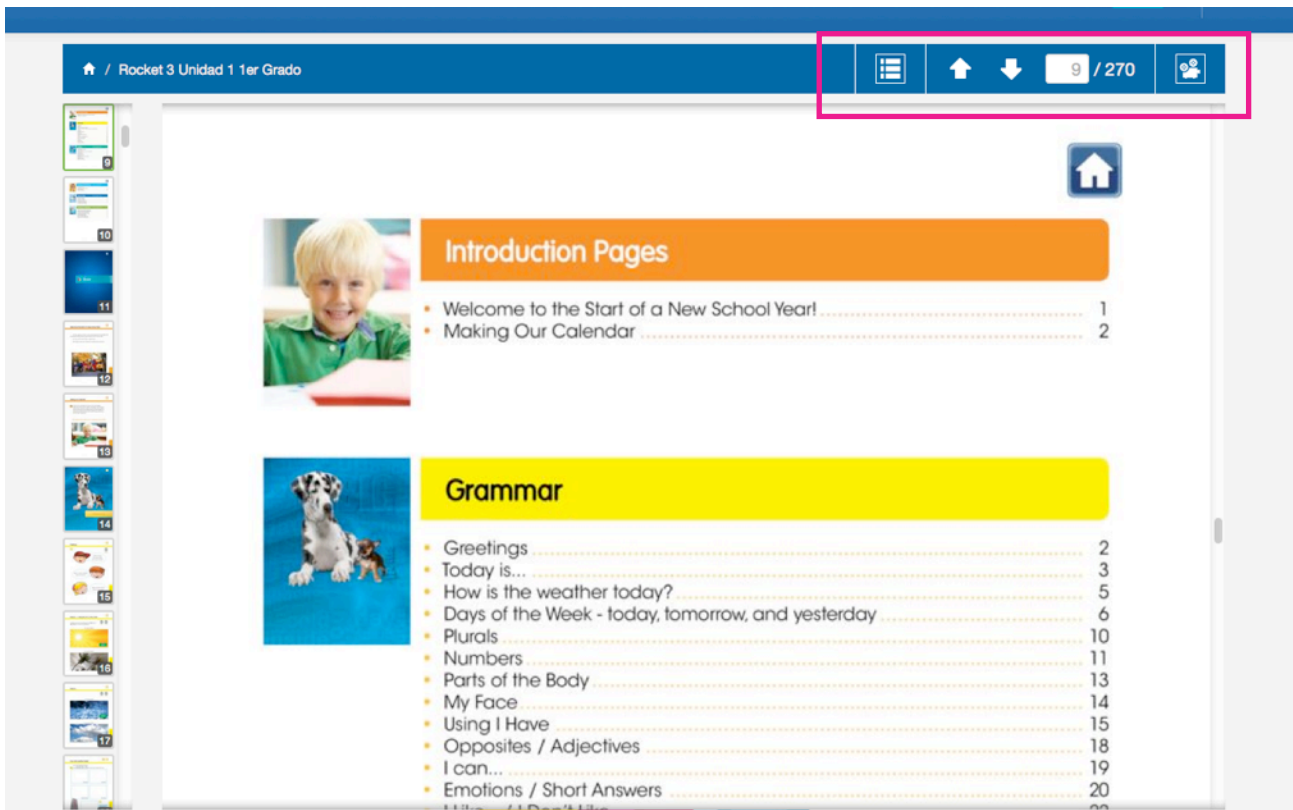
/ Rocket 3 Unidad 1 1er Grado

9 / 270

9
10
11
12
13
14
15
16
17

Introduction Pages

• Welcome to the Start of a New School Year! 1
• Making Our Calendar 2

Grammar

• Greetings 2
• Today is... 3
• How is the weather today? 5
• Days of the Week - today, tomorrow, and yesterday 6
• Plurals 10
• Numbers 11
• Parts of the Body 13
• My Face 14
• Using I Have 15
• Opposites / Adjectives 18
• I can... 19
• Emotions / Short Answers 20
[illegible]